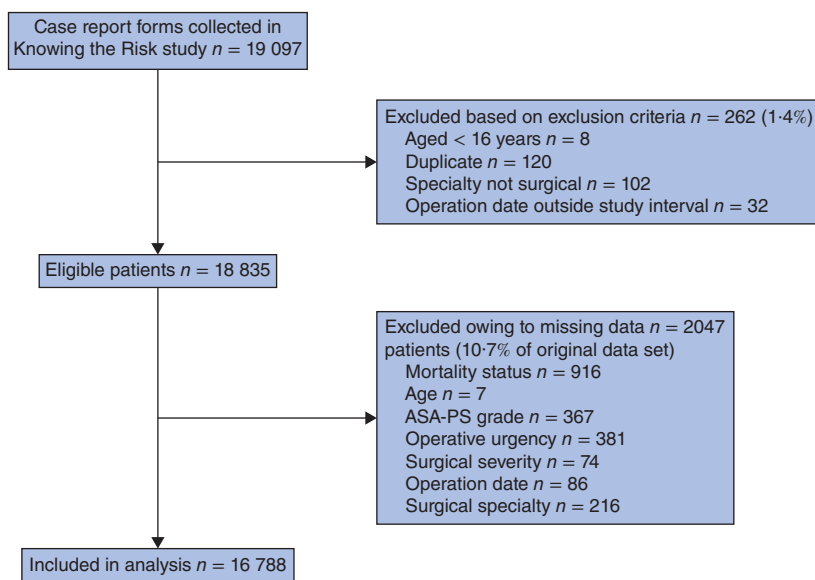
Case report forms collected in Knowing the Risk study $n = 19\,097$

Excluded based on exclusion criteria $n = 262$ (1·4%)
Aged < 16 years $n = 8$
Duplicate $n = 120$
Specialty not surgical $n = 102$
Operation date outside study interval $n = 32$

Eligible patients $n = 18\,835$

Excluded owing to missing data $n = 2047$ patients (10·7% of original data set)
Mortality status $n = 916$
Age $n = 7$
ASA-PS grade $n = 367$
Operative urgency $n = 381$
Surgical severity $n = 74$
Operation date $n = 86$
Surgical specialty $n = 216$

Included in analysis $n = 16\,788$